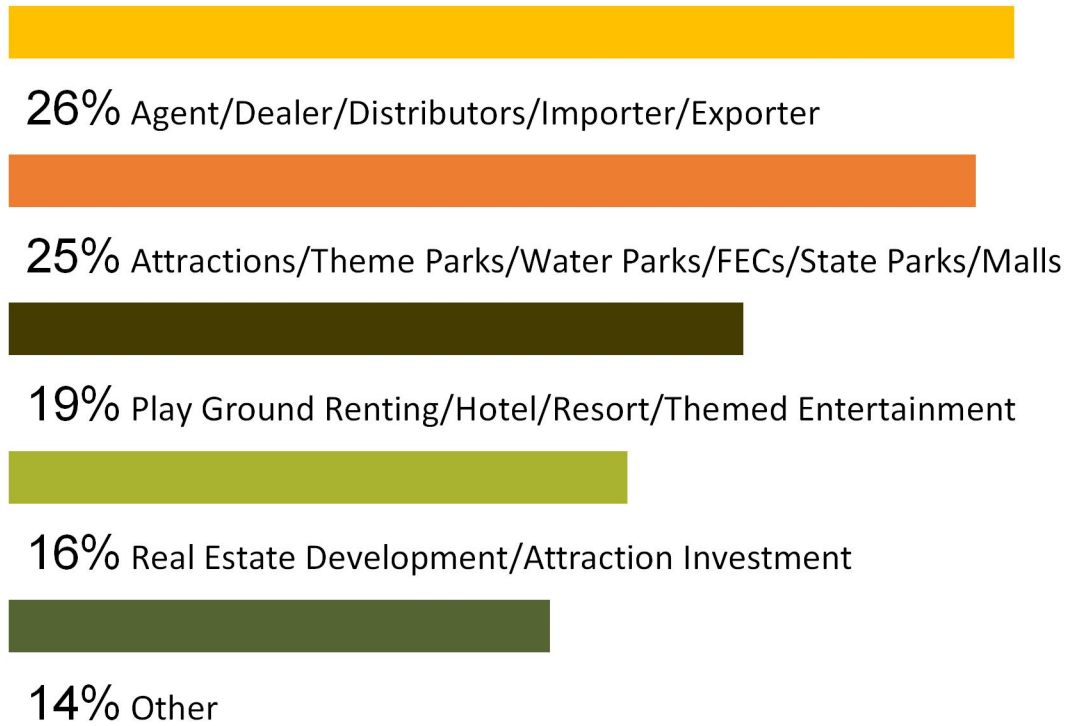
26% Agent/Dealer/Distributors/Importer/Exporter

25% Attractions/Theme Parks/Water Parks/FECs/State Parks/Malls

19% Play Ground Renting/Hotel/Resort/Themed Entertainment

16% Real Estate Development/Attraction Investment

14% Other